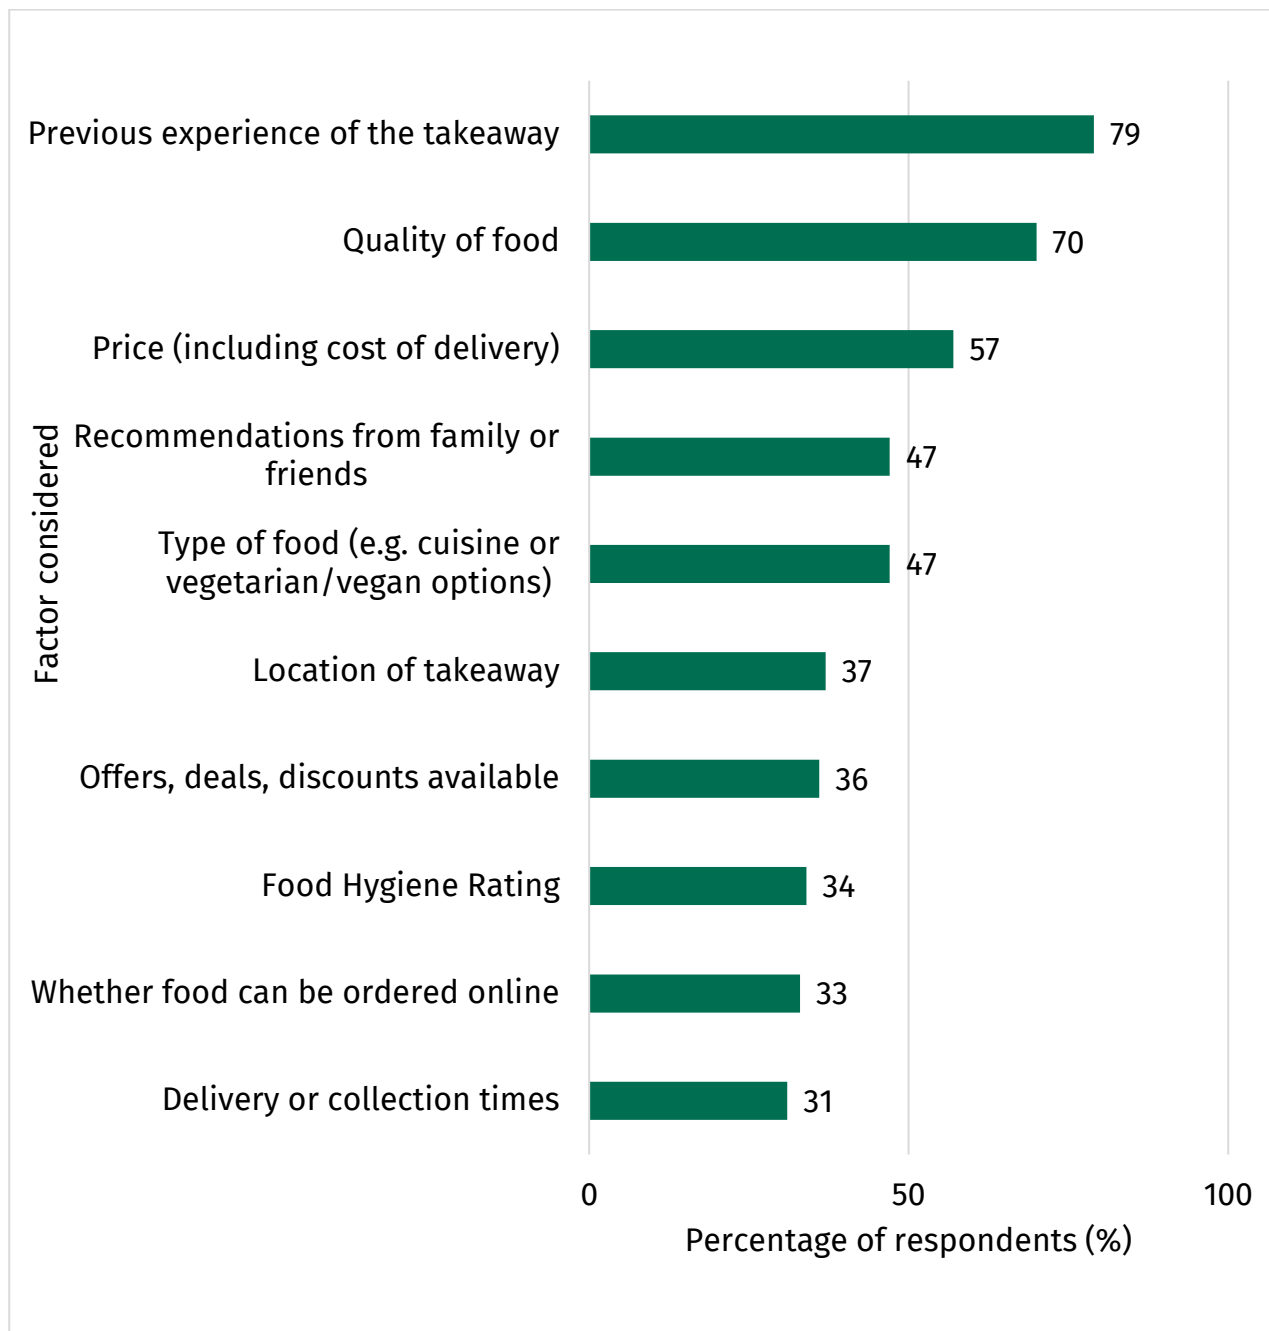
Factor considered

| Factor | Percentage |
|---|---|
| Previous experience of the takeaway | 79 |
| Quality of food | 70 |
| Price (including cost of delivery) | 57 |
| Recommendations from family or friends | 47 |
| Type of food (e.g. cuisine or vegetarian/vegan options) | 47 |
| Location of takeaway | 37 |
| Offers, deals, discounts available | 36 |
| Food Hygiene Rating | 34 |
| Whether food can be ordered online | 33 |
| Delivery or collection times | 31 |

0 50 100

Percentage of respondents (%)